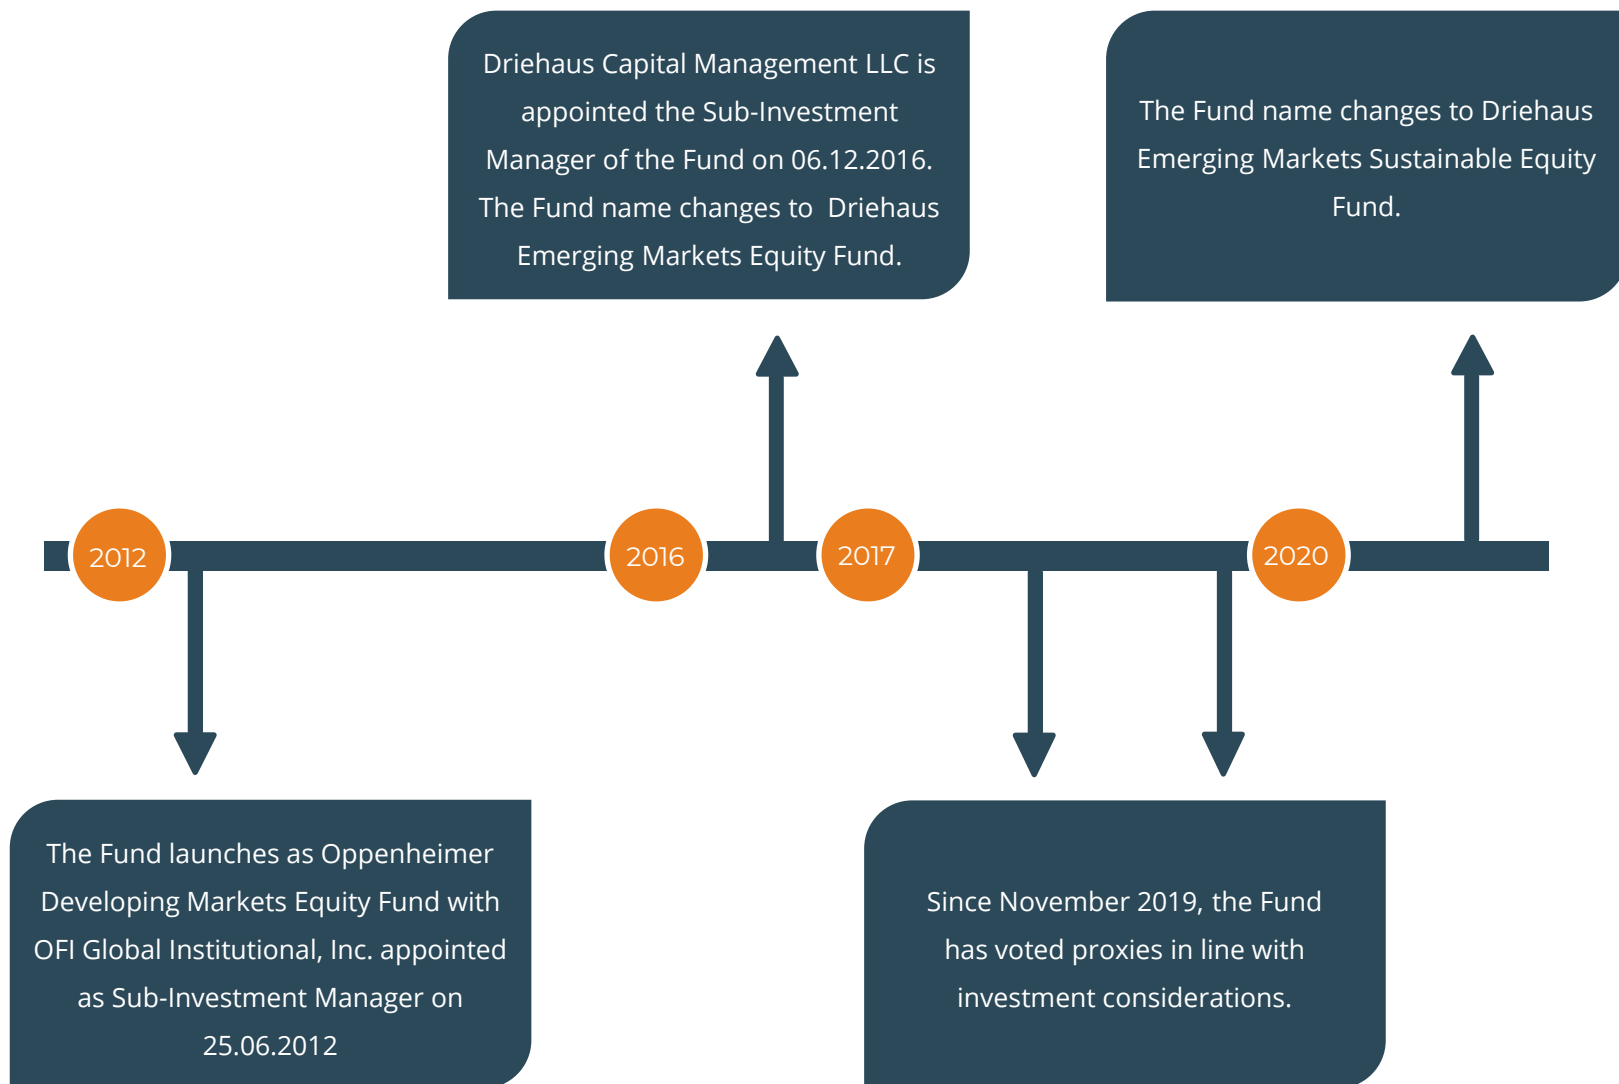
Driehaus Capital Management LLC is appointed the Sub-Investment Manager of the Fund on 06.12.2016. The Fund name changes to Driehaus Emerging Markets Equity Fund.

The Fund name changes to Driehaus Emerging Markets Sustainable Equity Fund.

2012

2016

2017

2020

The Fund launches as Oppenheimer Developing Markets Equity Fund with OFI Global Institutional, Inc. appointed as Sub-Investment Manager on 25.06.2012

Since November 2019, the Fund has voted proxies in line with investment considerations.